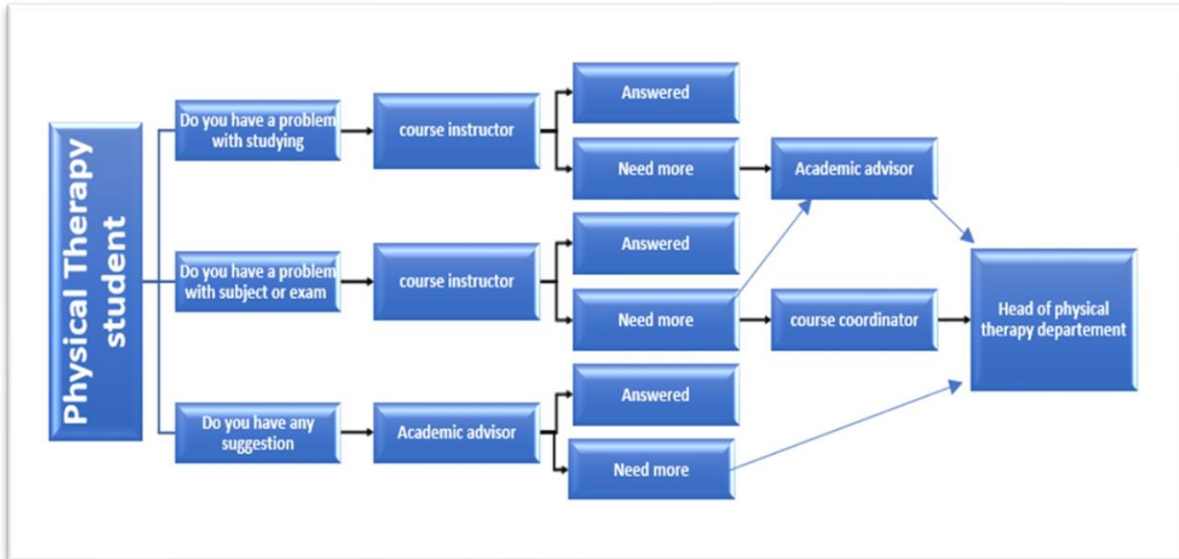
Physical Therapy student

Do you have a problem with studying

course instructor

Answered

Need more

Academic advisor

Do you have a problem with subject or exam

course instructor

Answered

Need more

course coordinator

Head of physical therapy departement

Do you have any suggestion

Academic advisor

Answered

Need more